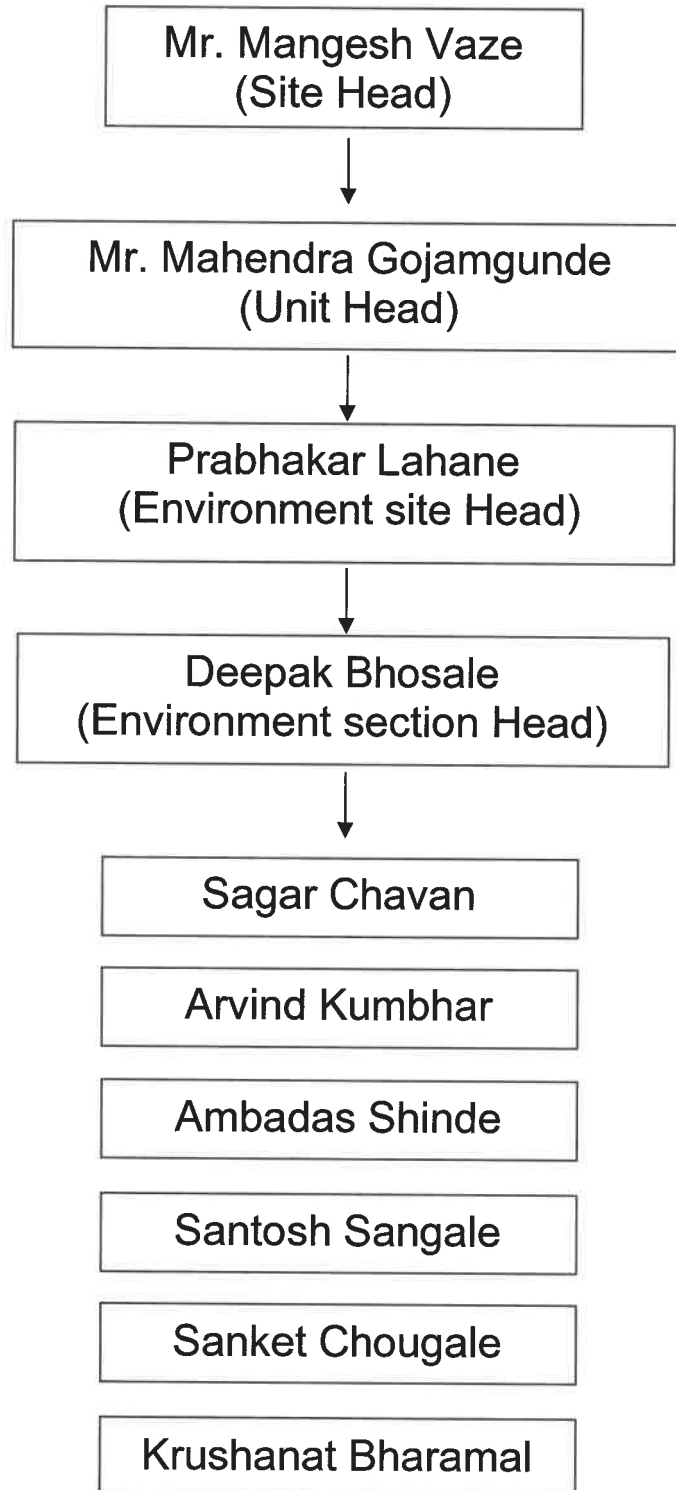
Mr. Mangesh Vaze
(Site Head)

Mr. Mahendra Gojamgunde
(Unit Head)

Prabhakar Lahane
(Environment site Head)

Deepak Bhosale
(Environment section Head)

Sagar Chavan

Arvind Kumbhar

Ambadas Shinde

Santosh Sangale

Sanket Chougale

Krushanat Bharamal